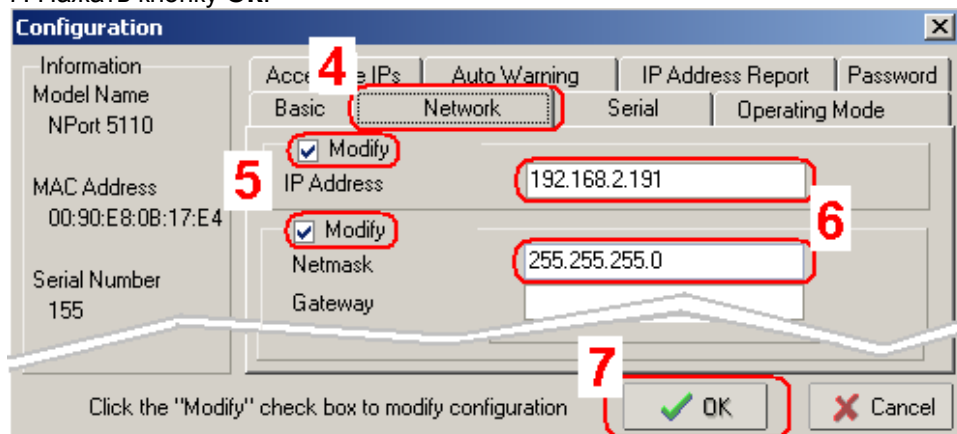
Configuration

Information
Model Name
NPort 5110

MAC Address
00:90:E8:0B:17:E4

Serial Number
155

Acce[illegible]e IPs | Auto Warning | IP Address Report | Password
Basic | Network | Serial | Operating Mode

4

5

Modify
IP Address 192.168.2.191

6

Modify
Netmask 255.255.255.0
Gateway

7

Click the "Modify" check box to modify configuration

OK

Cancel